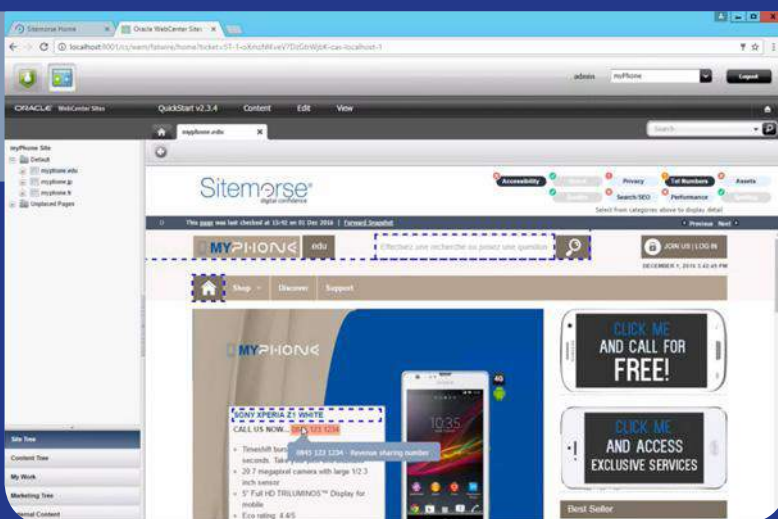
Sitemorse Home
Oracle WebCenter Sites
localhost:9001/cs/wem/fatwire/home?ticket=ST-1-oXnzNKveV7DzGtrWjbK-cas-localhost-1

admin myPhone Logout

ORACLE WebCenter Sites QuickStart v2.3.4 Content Edit View

myphone.edu

Search

myPhone Site
Default
myphone.edu
myphone.jp
myphone.fr
Unplaced Pages

Site Tree
Content Tree
My Work
Marketing Tree
External Content

Sitemorse digital confidence

Accessibility Brand Privacy Tel Numbers Assets Quality Search SEO Performance Spelling

Select from categories above to display detail

This page was last checked at 15:42 on 01 Dec 2016 | Forward Snapshot

Previous Next

MYPHONE .edu

Effectuez une recherche ou posez une question

JOIN US | LOG IN

DECEMBER 1, 2016 3:42:45 PM

Shop Discover Support

MYPHONE

SONY XPERIA Z1 WHITE

CALL US NOW... 0845 123 1234

0845 123 1234 - Revenue sharing number

Timeshift burst seconds. Take

20.7 megapixel camera with large 1/2.3 inch sensor

5" Full HD TRILUMINOS™ Display for mobile

Eco rating: 4.4/5

4G

CLICK ME AND CALL FOR FREE!

CLICK ME AND ACCESS EXCLUSIVE SERVICES

Best Seller